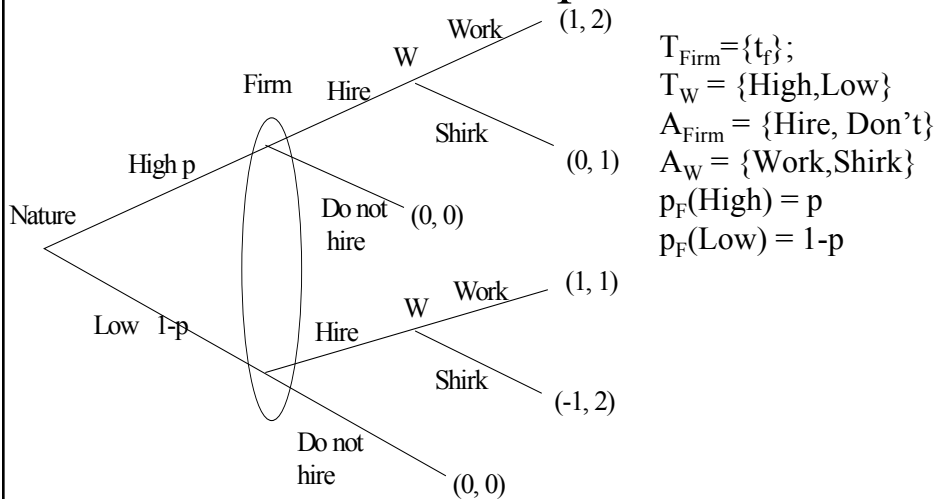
Nature
High p
Low 1-p
Firm
Hire
W
Work
(1, 2)
Shirk
(0, 1)
Do not hire
(0, 0)
Hire
W
Work
(1, 1)
Shirk
(-1, 2)
Do not hire
(0, 0)

$T_{Firm}=\{t_f\}$;
$T_W = \{High, Low\}$
$A_{Firm} = \{Hire, Don't\}$
$A_W = \{Work, Shirk\}$
$p_F(High) = p$
$p_F(Low) = 1-p$